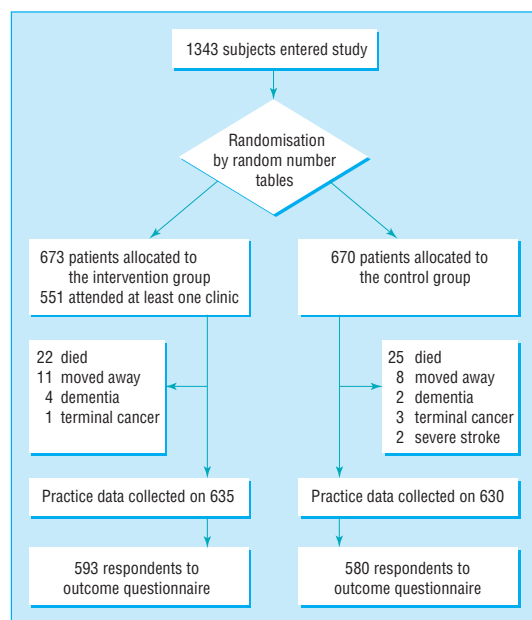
1343 subjects entered study

Randomisation by random number tables

673 patients allocated to the intervention group
551 attended at least one clinic

670 patients allocated to the control group

22 died
11 moved away
4 dementia
1 terminal cancer

25 died
8 moved away
2 dementia
3 terminal cancer
2 severe stroke

Practice data collected on 635

Practice data collected on 630

593 respondents to outcome questionnaire

580 respondents to outcome questionnaire